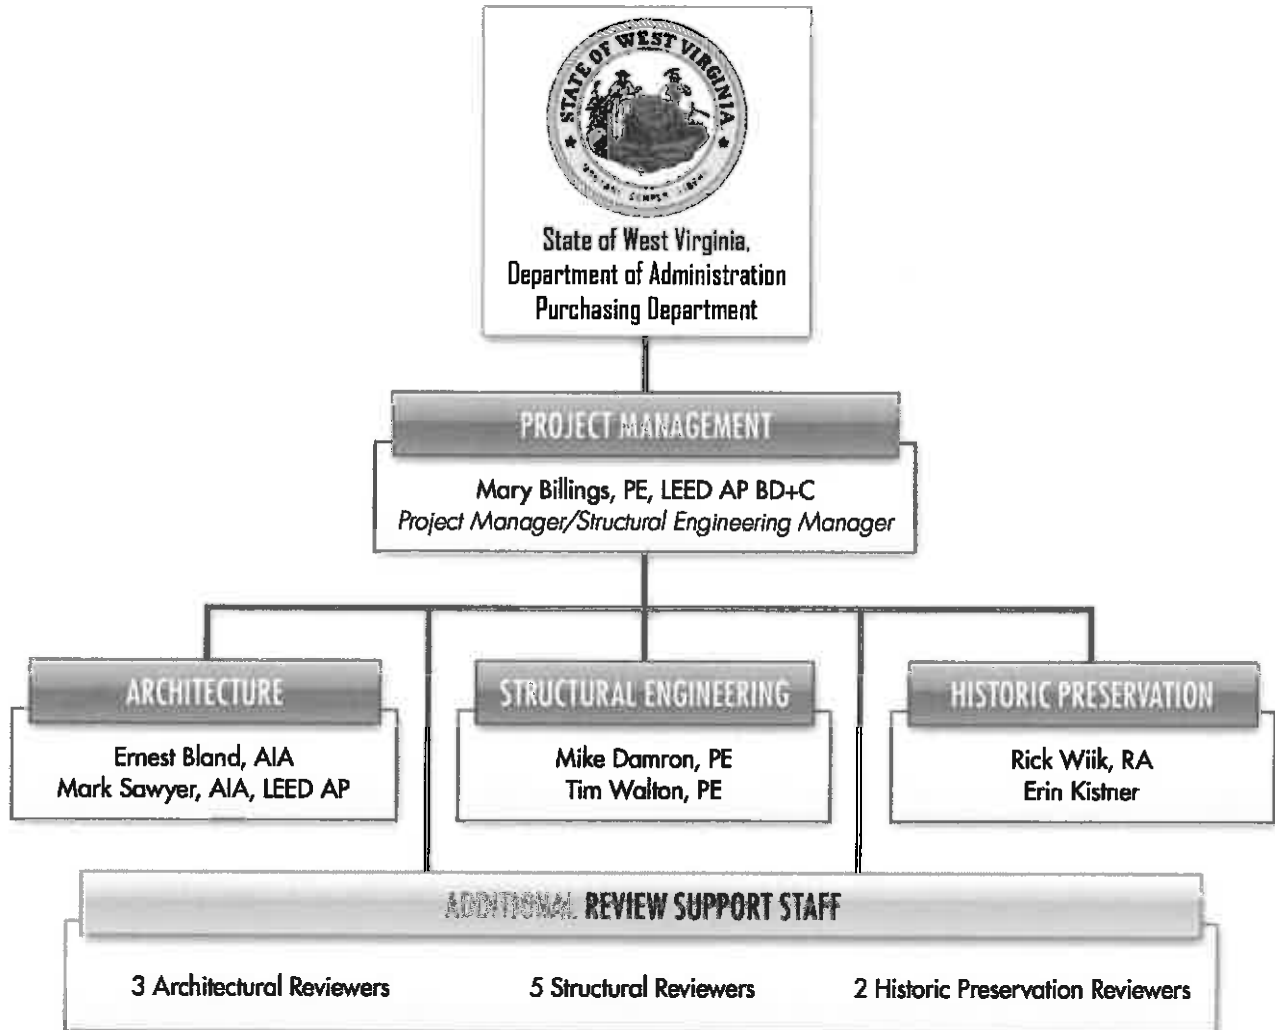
STATE OF WEST VIRGINIA

State of West Virginia,
Department of Administration
Purchasing Department

PROJECT MANAGEMENT

Mary Billings, PE, LEED AP BD+C
*Project Manager/Structural Engineering Manager*

ARCHITECTURE

Ernest Bland, AIA
Mark Sawyer, AIA, LEED AP

STRUCTURAL ENGINEERING

Mike Damron, PE
Tim Walton, PE

HISTORIC PRESERVATION

Rick Wiik, RA
Erin Kistner

ADDITIONAL REVIEW SUPPORT STAFF

3 Architectural Reviewers

5 Structural Reviewers

2 Historic Preservation Reviewers